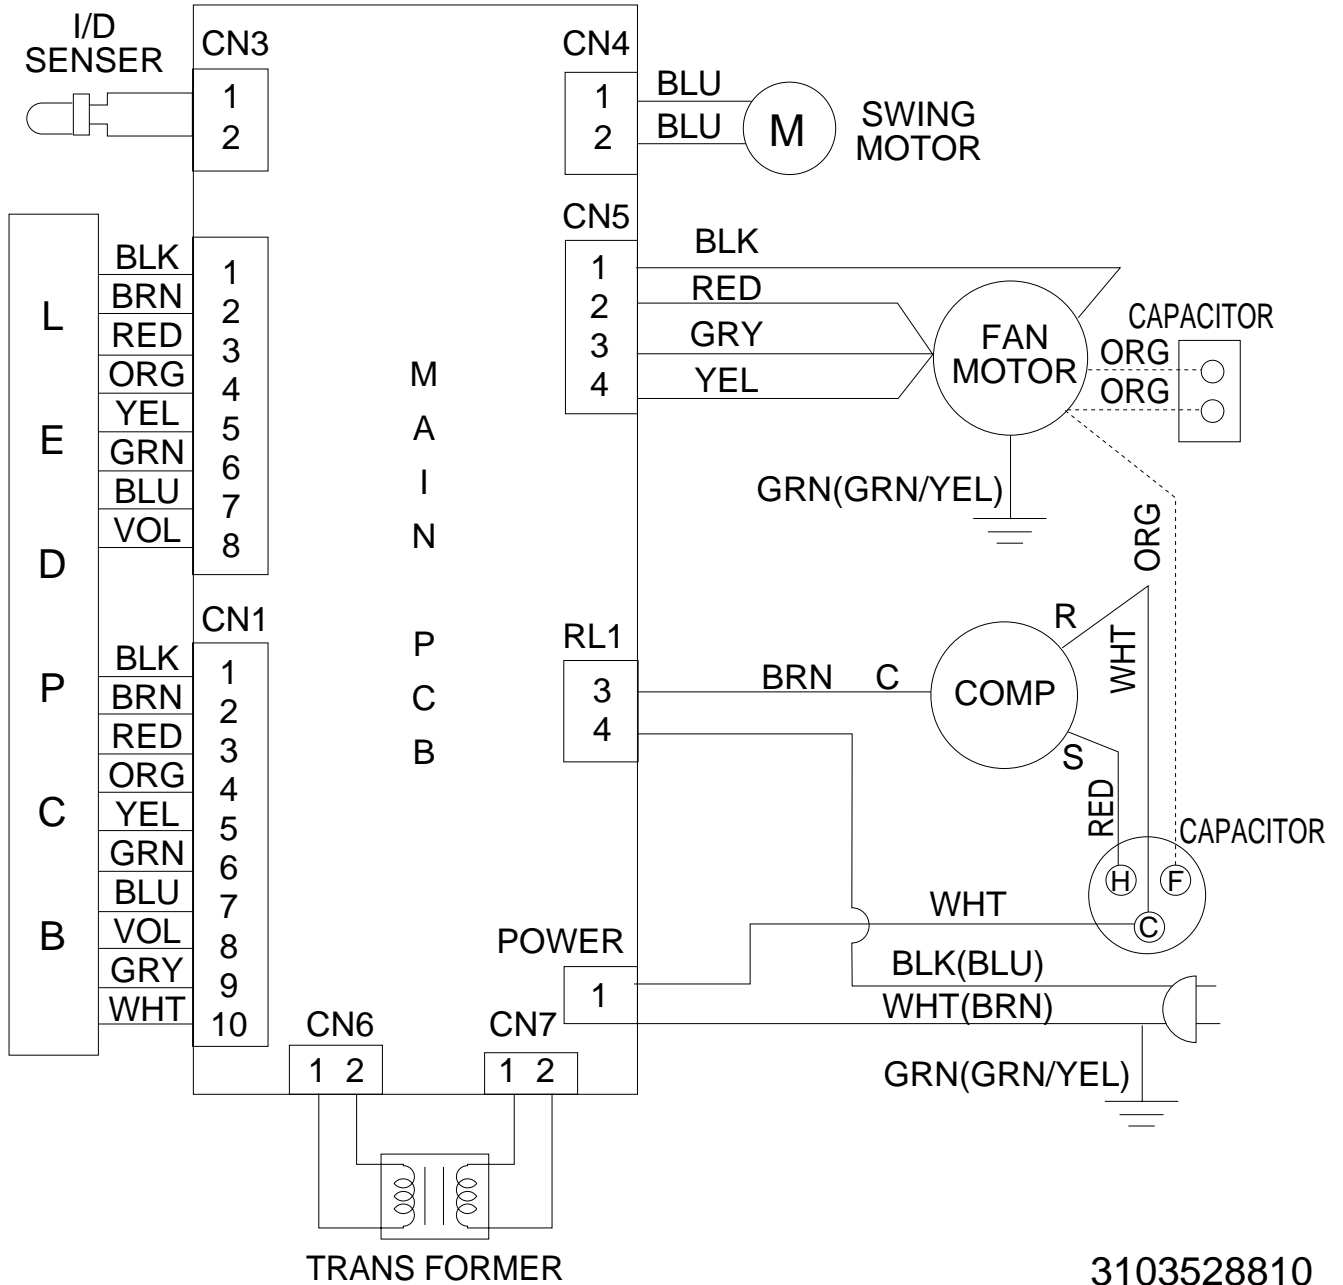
I/D SENSER

CN3
1
2

CN4
1
2
BLU
BLU
M
SWING MOTOR

BLK
BRN
RED
ORG
YEL
GRN
BLU
VOL

1
2
3
4
5
6
7
8

L
E
D
P
C
B

M
A
I
N
P
C
B

CN5
1
2
3
4
BLK
RED
GRY
YEL
FAN MOTOR
CAPACITOR
ORG
ORG
GRN(GRN/YEL)
ORG

CN1
BLK
BRN
RED
ORG
YEL
GRN
BLU
VOL
GRY
WHT

1
2
3
4
5
6
7
8
9
10

RL1
3
4
BRN
C
COMP
R
WHT
S
RED
CAPACITOR
H
F
C
WHT

POWER
1
BLK(BLU)
WHT(BRN)
GRN(GRN/YEL)

CN6
1 2
CN7
1 2

TRANS FORMER

3103528810